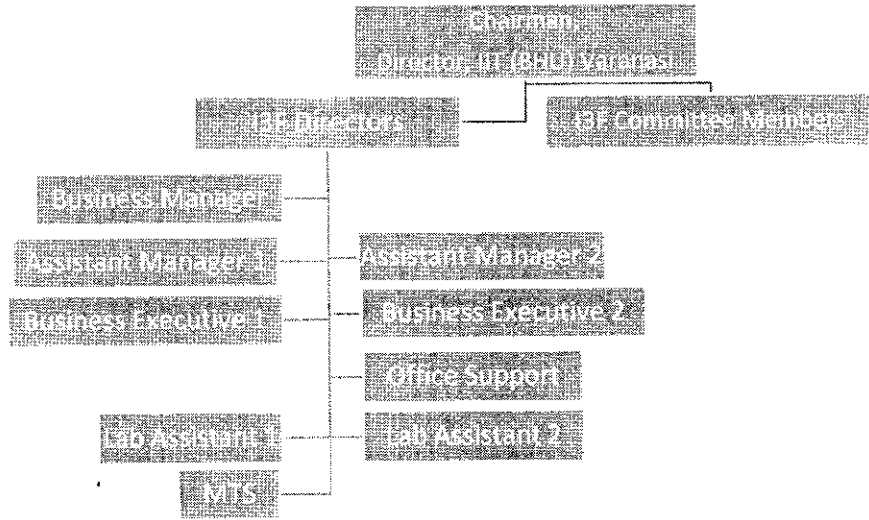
Chairman
Director-IIT(BHU) Varanasi

I3F Directors

I3F Committee Members

Business Manager

Assistant Manager 1

Assistant Manager 2

Business Executive 1

Business Executive 2

Office Support

Lab Assistant 1

Lab Assistant 2

MTS